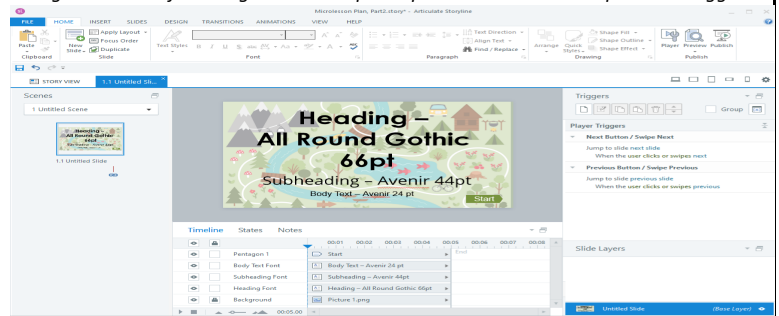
Microlesson Plan, Part2.story* - Articulate Storyline

FILE HOME INSERT SLIDES DESIGN TRANSITIONS ANIMATIONS VIEW HELP

Paste Clipboard New Slide Apply Layout Focus Order Duplicate Slide Text Styles Font Paragraph Text Direction Align Text Find / Replace Arrange Quick Styles Shape Fill Shape Outline Shape Effect Drawing Player Preview Publish Publish

STORY VIEW 1.1 Untitled Sli...

Scenes
1 Untitled Scene
1.1 Untitled Slide

Heading – All Round Gothic 66pt
Subheading – Avenir 44pt
Body Text – Avenir 24 pt
Start

Timeline States Notes

00:01 00:02 00:03 00:04 00:05 00:06 00:07 00:08
Pentagon 1 Start End
Body Text Font Body Text – Avenir 24 pt
Subheading Font Subheading – Avenir 44pt
Heading Font Heading – All Round Gothic 66pt
Background Picture 1.png
00:05.00

Triggers
Group
Player Triggers
Next Button / Swipe Next
Jump to slide next slide
When the user clicks or swipes next
Previous Button / Swipe Previous
Jump to slide previous slide
When the user clicks or swipes previous

Slide Layers
Untitled Slide (Base Layer)